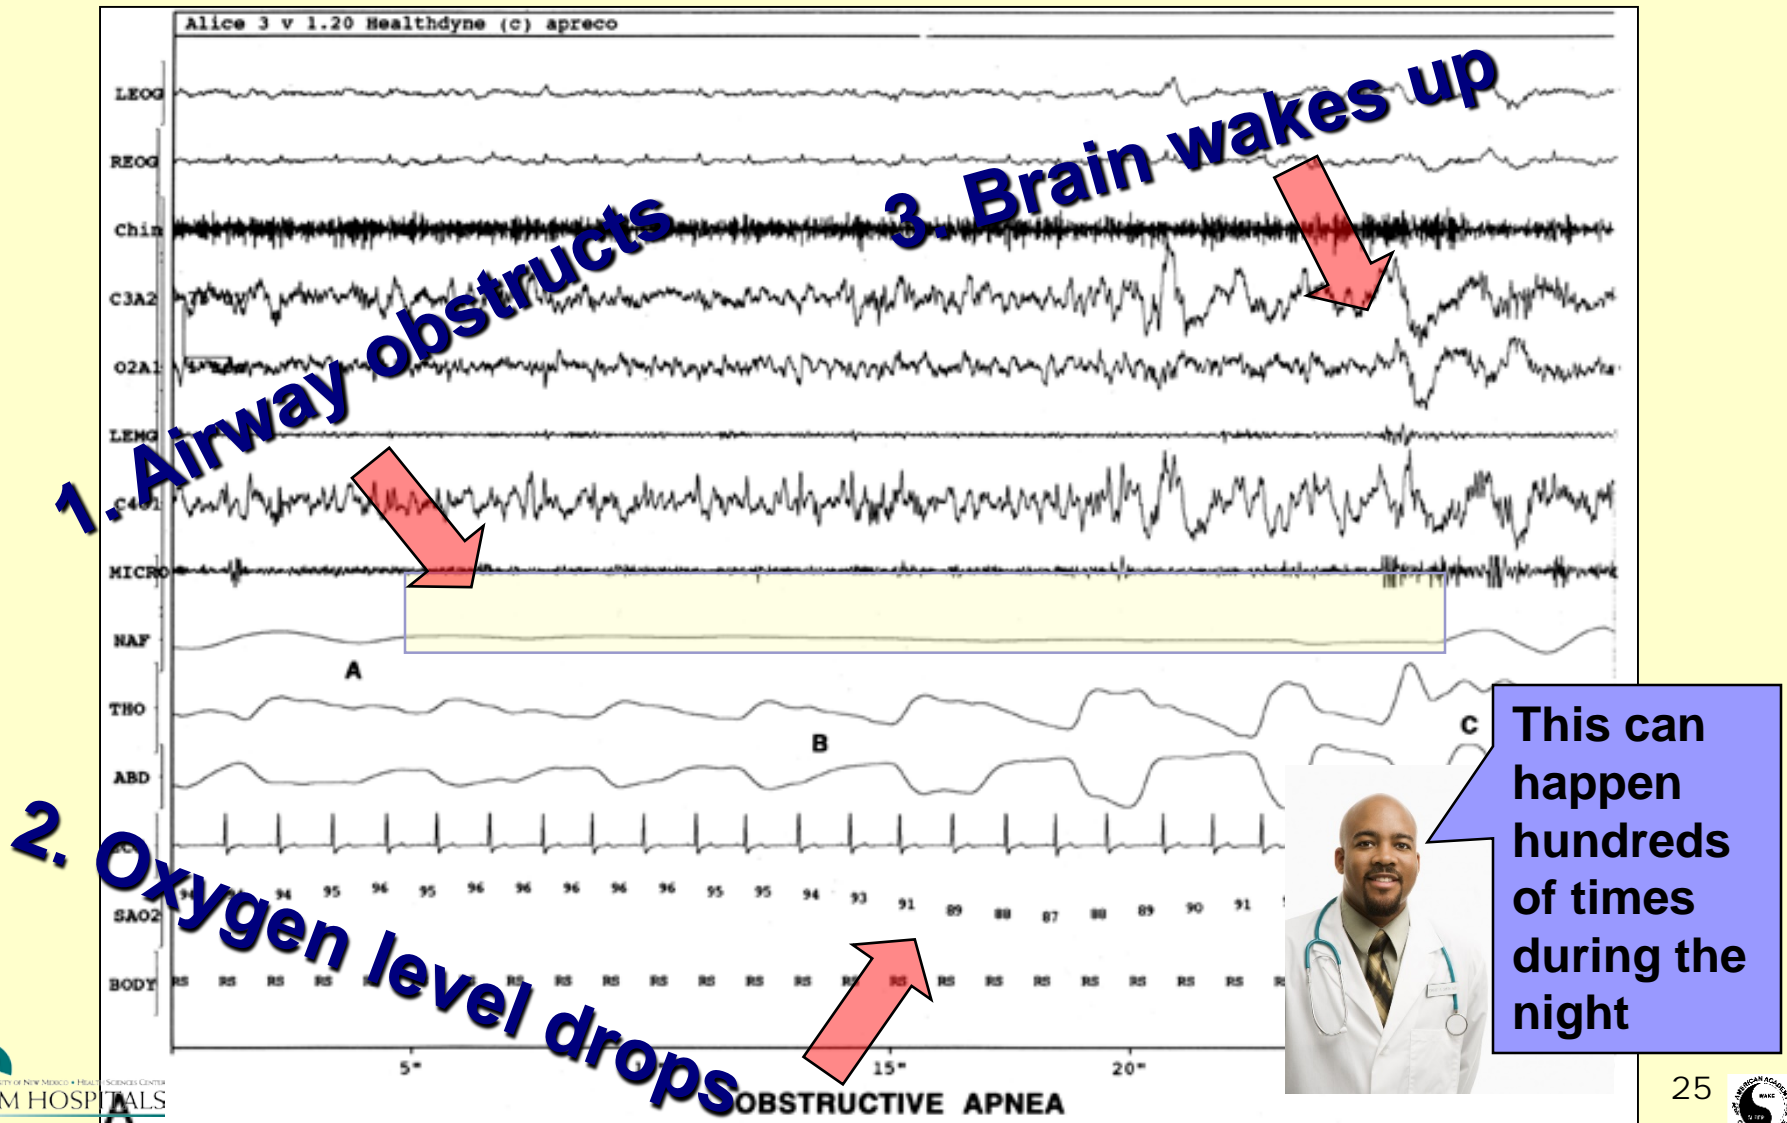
Alice 3 v 1.20 Healthdyne (c) apreco

LEOG
REOG
Chin
C3A2
O2A1
LEMG
C4O1
MICRO
NAF
THO
ABD
SAO2
BODY

1. Airway obstructs

3. Brain wakes up

2. Oxygen level drops

A

B

C

94 95 96 95 96 96 96 96 96 95 95 94 93 91 89 88 87 88 89 90 91

RS RS RS RS RS RS RS RS RS RS RS RS RS RS RS RS RS RS RS RS RS RS

5" 15" 20"

OBSTRUCTIVE APNEA

This can happen hundreds of times during the night

25

M HOSPITALS